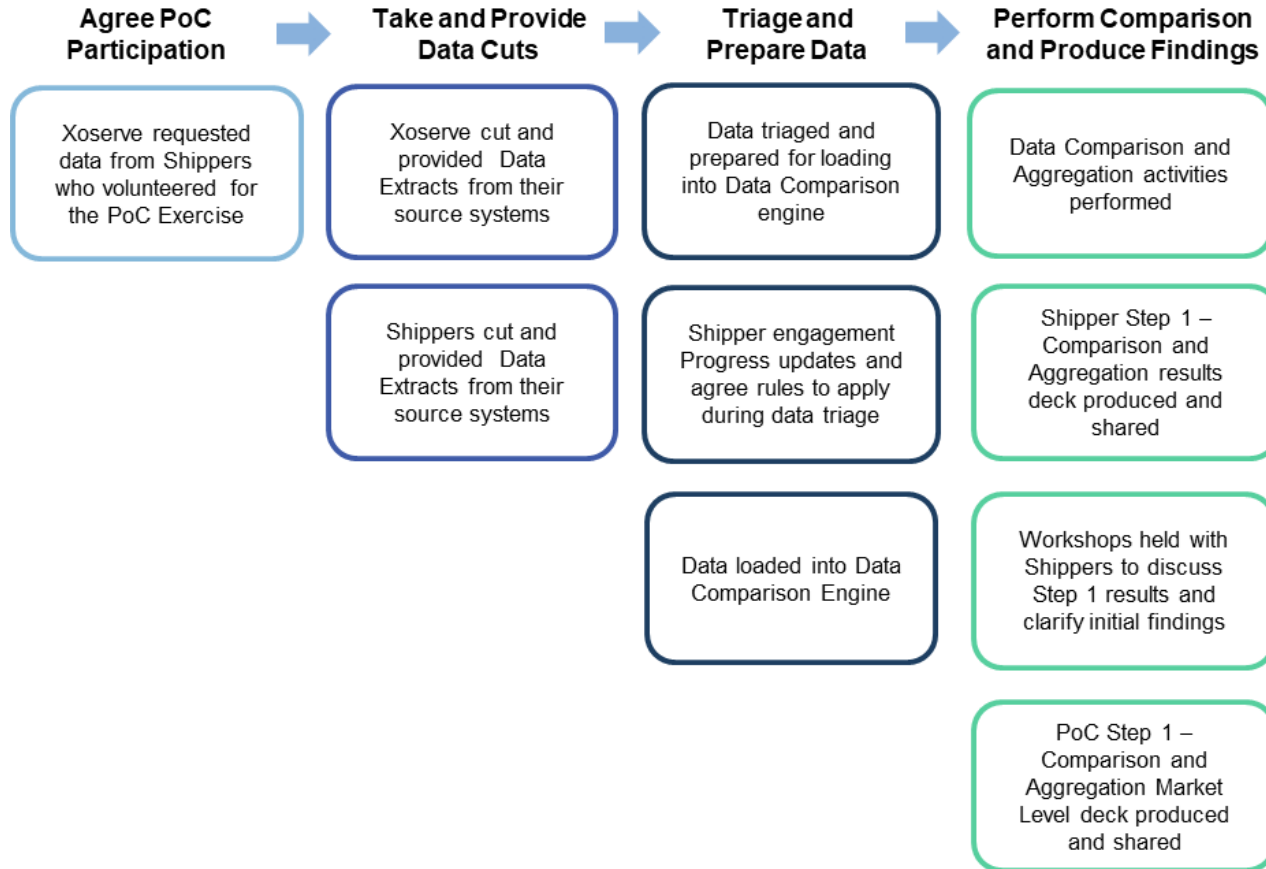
Agree PoC Participation

Xoserve requested data from Shippers who volunteered for the PoC Exercise

Take and Provide Data Cuts

Xoserve cut and provided Data Extracts from their source systems

Shippers cut and provided Data Extracts from their source systems

Triage and Prepare Data

Data triaged and prepared for loading into Data Comparison engine

Shipper engagement Progress updates and agree rules to apply during data triage

Data loaded into Data Comparison Engine

Perform Comparison and Produce Findings

Data Comparison and Aggregation activities performed

Shipper Step 1 – Comparison and Aggregation results deck produced and shared

Workshops held with Shippers to discuss Step 1 results and clarify initial findings

PoC Step 1 – Comparison and Aggregation Market Level deck produced and shared